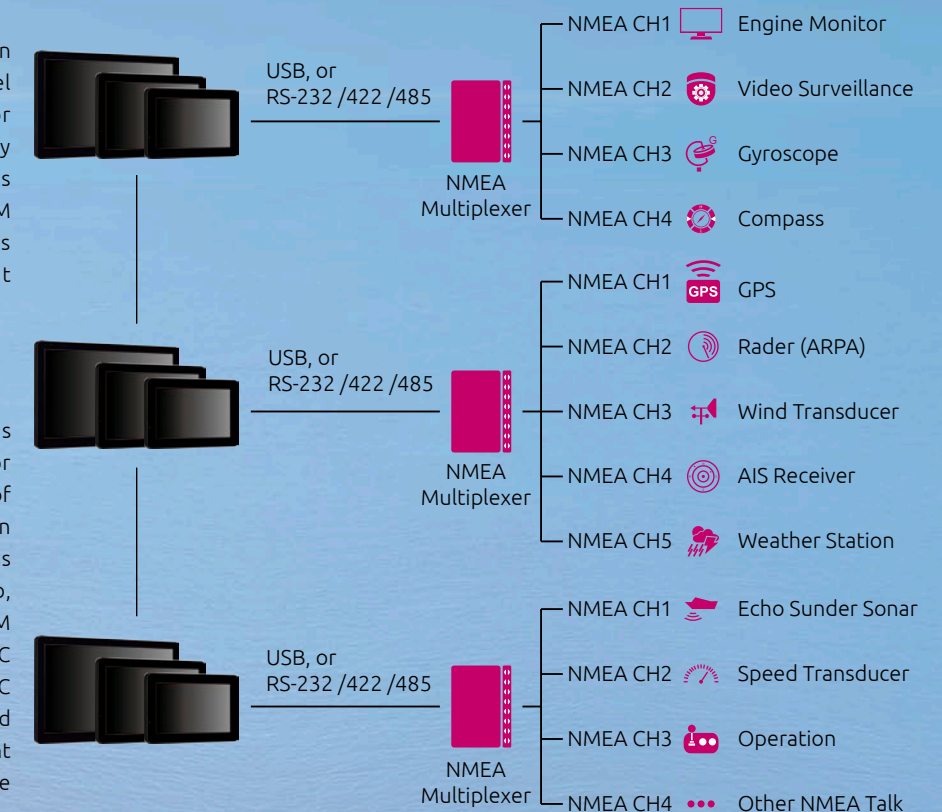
n
el
r
y
s
M
s
t

s
or
of
n
s
o,
M
C
C
d
t
e

USB, or
RS-232 /422 /485

NMEA
Multiplexer

NMEA CH1 Engine Monitor
NMEA CH2 Video Surveillance
NMEA CH3 Gyroscope
NMEA CH4 Compass

USB, or
RS-232 /422 /485

NMEA
Multiplexer

NMEA CH1 GPS GPS
NMEA CH2 Rader (ARPA)
NMEA CH3 Wind Transducer
NMEA CH4 AIS Receiver
NMEA CH5 Weather Station

USB, or
RS-232 /422 /485

NMEA
Multiplexer

NMEA CH1 Echo Sunder Sonar
NMEA CH2 Speed Transducer
NMEA CH3 Operation
NMEA CH4 Other NMEA Talk